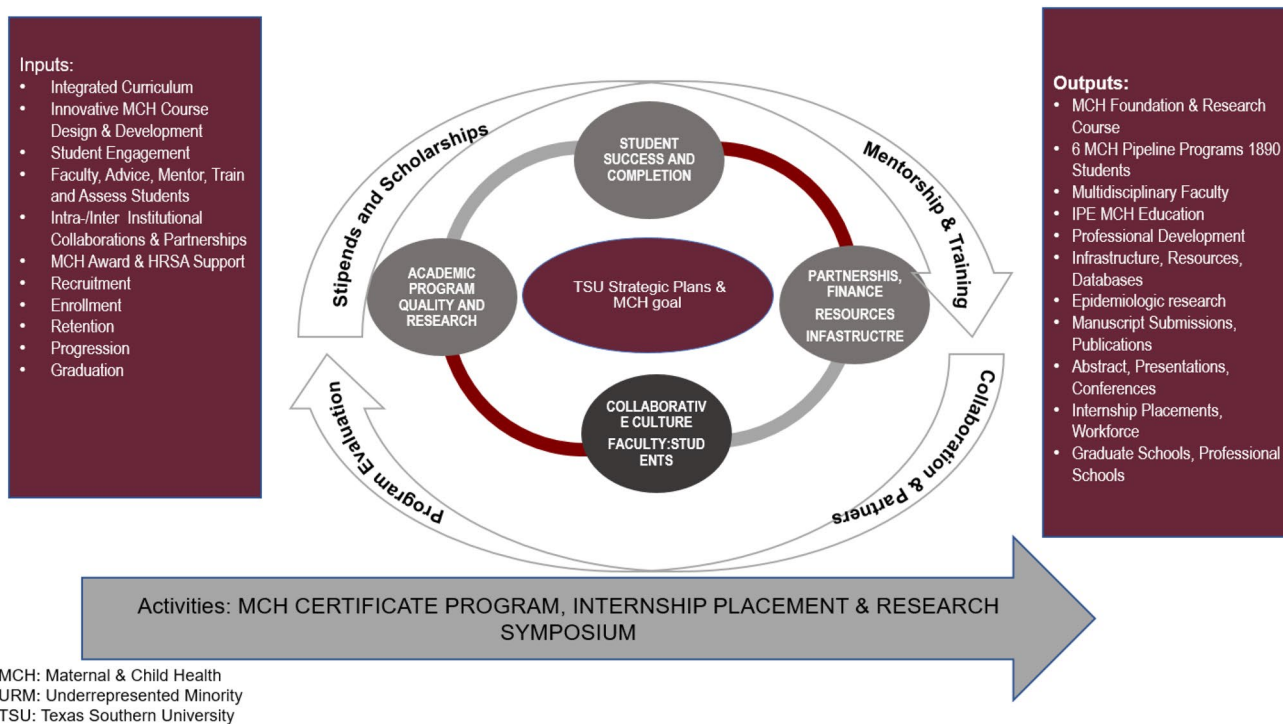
Inputs:
- Integrated Curriculum
- Innovative MCH Course Design & Development
- Student Engagement
- Faculty, Advice, Mentor, Train and Assess Students
- Intra-/Inter Institutional Collaborations & Partnerships
- MCH Award & HRSA Support
- Recruitment
- Enrollment
- Retention
- Progression
- Graduation

Stipends and Scholarships

STUDENT SUCCESS AND COMPLETION

Mentorship & Training

ACADEMIC PROGRAM QUALITY AND RESEARCH

TSU Strategic Plans & MCH goal

PARTNERSHIS, FINANCE RESOURCES INFASTRUCTRE

COLLABORATIV E CULTURE FACULTY:STUD ENTS

Program Evaluation

Collaboration & Partners

Outputs:
- MCH Foundation & Research Course
- 6 MCH Pipeline Programs 1890 Students
- Multidisciplinary Faculty
- IPE MCH Education
- Professional Development
- Infrastructure, Resources, Databases
- Epidemiologic research
- Manuscript Submissions, Publications
- Abstract, Presentations, Conferences
- Internship Placements, Workforce
- Graduate Schools, Professional Schools

Activities: MCH CERTIFICATE PROGRAM, INTERNSHIP PLACEMENT & RESEARCH SYMPOSIUM

MCH: Maternal & Child Health
URM: Underrepresented Minority
TSU: Texas Southern University